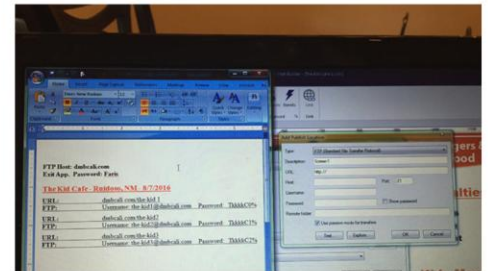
FTP Host: dnbcali.com
Exit App. Password: Faris

The Kid Cafe - Ruidoso, NM 8/7/2016

URL: dnbcali.com/the kid 1
FTP: Username: the.kid1@dnbcali.com Password: Thkk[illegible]

URL: dnbcali.com/the kid2
FTP: Username: the.kid2@dnbcali.com Password: Thkk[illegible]

URL: dnbcali.com/the kid3
FTP: Username: the.kid3@dnbcali.com Password: Thkk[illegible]

Add Publish Location

Type
Description Screen1
URL http://
Host
Port 21
Username
Password
Show password
Remote folder
Use passive mode for transfers
Test
Explore
OK
Cancel